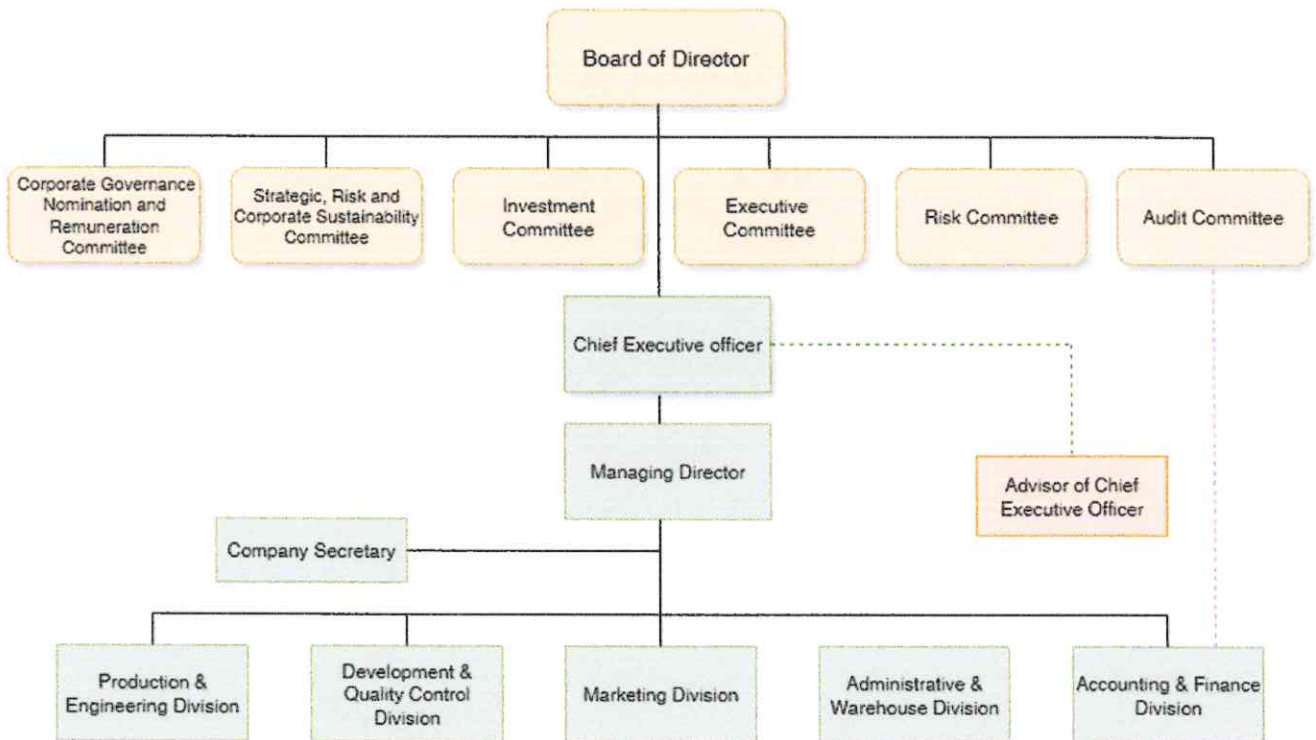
Board of Director

Corporate Governance Nomination and Remuneration Committee

Strategic, Risk and Corporate Sustainability Committee

Investment Committee

Executive Committee

Risk Committee

Audit Committee

Chief Executive officer

Managing Director

Advisor of Chief Executive Officer

Company Secretary

Production & Engineering Division

Development & Quality Control Division

Marketing Division

Administrative & Warehouse Division

Accounting & Finance Division